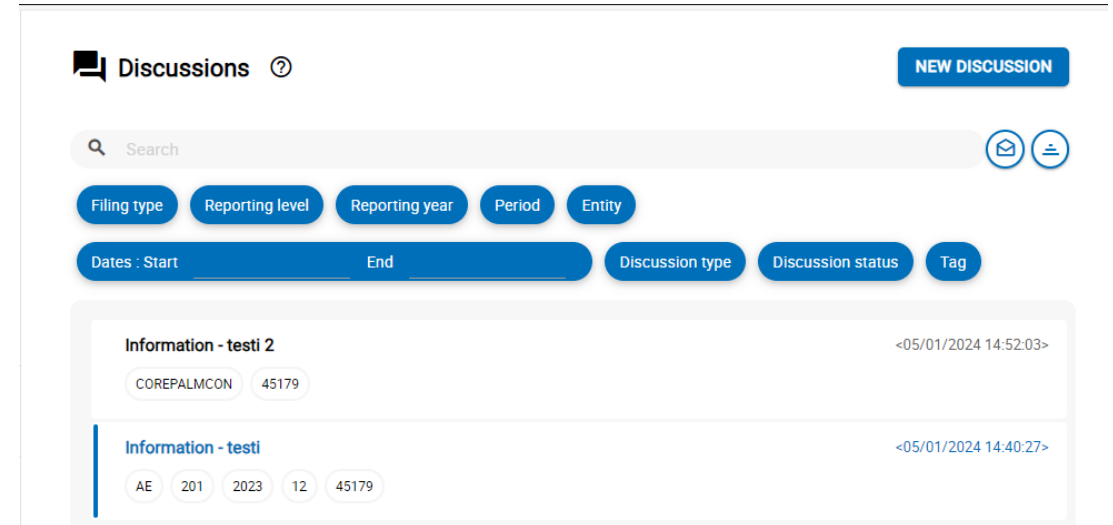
Discussions ⓘ

NEW DISCUSSION

Search

Filing type
Reporting level
Reporting year
Period
Entity

Dates : Start
End
Discussion type
Discussion status
Tag

Information - testi 2
<05/01/2024 14:52:03>
COREPALMCON
45179

Information - testi
<05/01/2024 14:40:27>
AE
201
2023
12
45179